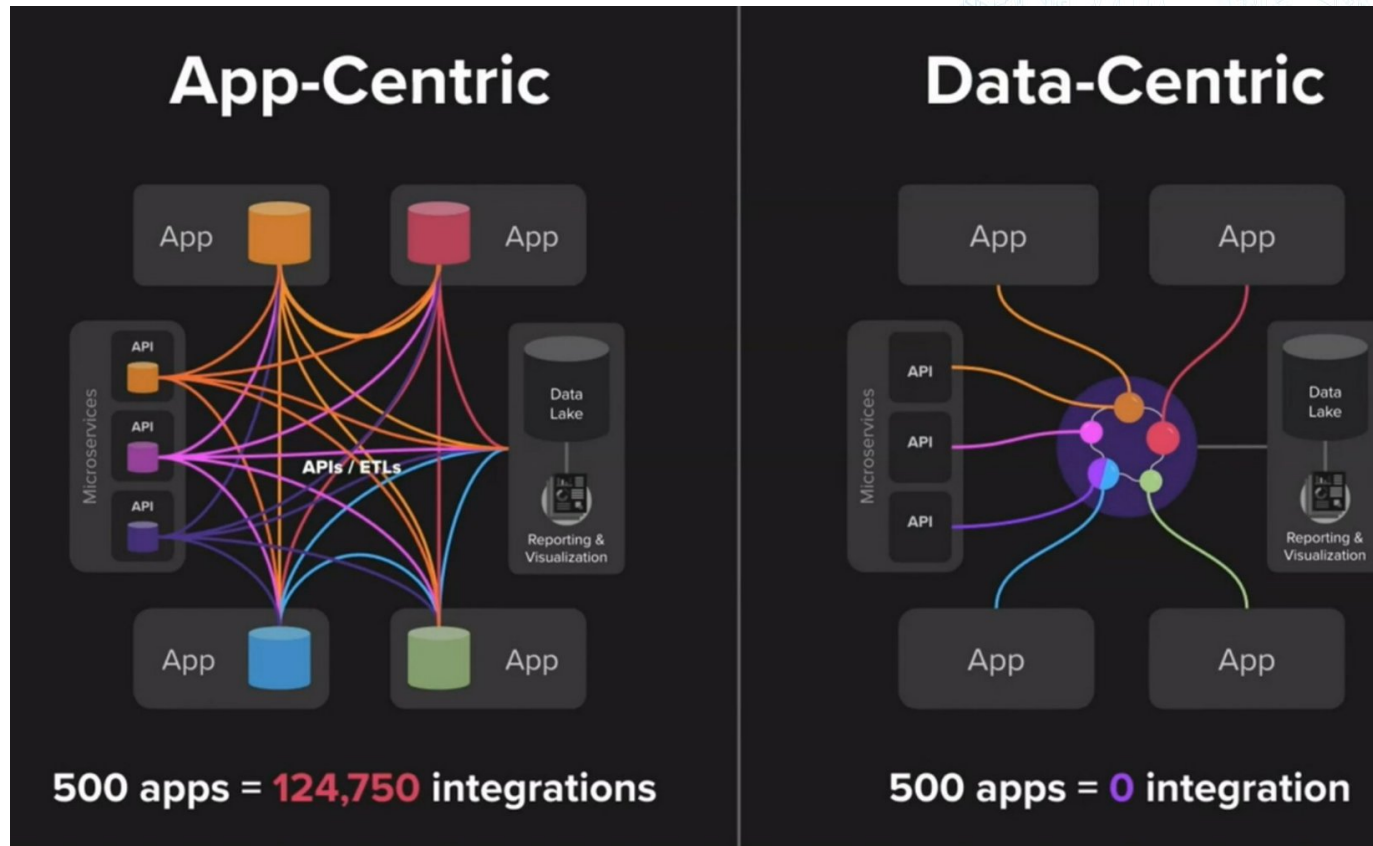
App-Centric

App

App

Microservices

API

API

API

APIs / ETLs

Data Lake

Reporting & Visualization

App

App

500 apps = 124,750 integrations

Data-Centric

App

App

Microservices

API

API

API

Data Lake

Reporting & Visualization

App

App

500 apps = 0 integration